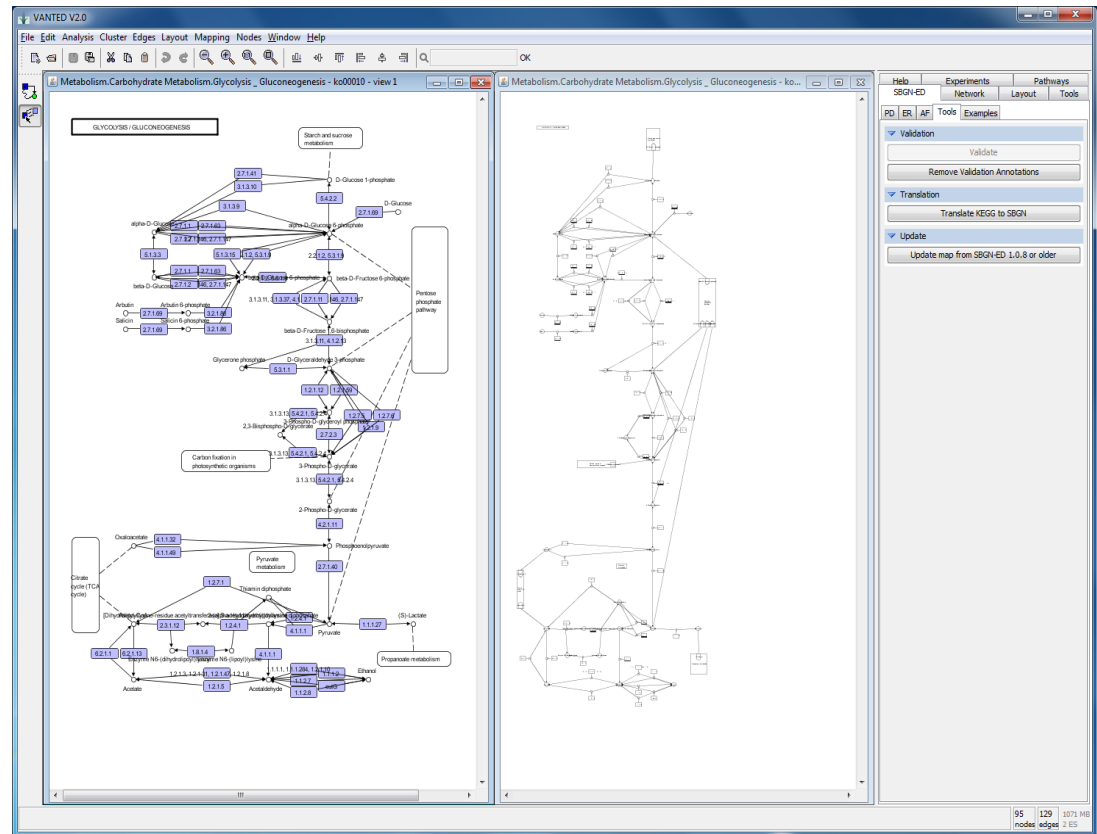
VANTED V2.0

File Edit Analysis Cluster Edges Layout Mapping Nodes Window Help

OK

Metabolism.Carbohydrate Metabolism.Glycolysis _ Gluconeogenesis - ko00010 - view 1

Metabolism.Carbohydrate Metabolism.Glycolysis _ Gluconeogenesis - ko...

GLYCOLYSIS / GLUCONEOGENESIS

Starch and sucrose metabolism

2.7.1.41
3.1.3.10
D-Glucose 1-phosphate
5.4.2.2
D-Glucose
2.7.1.69
3.1.3.9
alpha-D-Glucose
alpha-D-Glucose 6-phosphate
2.7.1.1
2.7.1.63
2.7.1.2
5.1.3.3
5.1.3.15
5.3.1.9
2.7.1.1
2.7.1.63
beta-D-Glucose
2.7.1.2
beta-D-Fructose 6-phosphate
Arbutin
Arbutin 6-phosphate
2.7.1.69
3.2.1.86
Salicin
Salicin 6-phosphate
2.7.1.69
3.2.1.86
3.1.3.11
2.7.1.11
beta-D-Fructose 1,6-bisphosphate
Pentose phosphate pathway
3.1.3.11, 4.1.2.13
Glycerone phosphate
D-Glyceraldehyde 3-phosphate
5.3.1.1
1.2.1.12
1.2.7.6
3.1.3.13
5.4.2.1, 5.4.2.4
2.3-Bisphospho-D-glycerate
3-Phospho-D-glyceroyl phosphate
1.2.7.5
1.2.7.6
1.2.1.9
2.7.2.3
Carbon fixation in photosynthetic organisms
3.1.3.13
5.4.2.1, 5.4.2.4
3-Phospho-D-glycerate
3.1.3.13
5.4.2.1, 5.4.2.4
2-Phospho-D-glycerate
4.2.1.11
Oxaloacetate
4.1.1.32
4.1.1.49
Phosphoenolpyruvate
Pyruvate metabolism
Citrate cycle (TCA cycle)
2.7.1.40
1.2.7.1
Thiamin diphosphate
2.3.1.12
1.2.4.1
1.8.1.4
4.1.1.1
Pyruvate
1.1.1.27
(S)-Lactate
6.2.1.1
6.2.1.13
Enzyme N6-(dihydrolipoyl)lysine
Enzyme N6-(lipoyl)lysine
4.1.1.1
Propanoate metabolism
1.2.1.3, 1.2.1.5, 1.2.1.8
Acetate
1.2.1.5
Acetaldehyde
1.1.1.1
1.1.1.2
1.1.2.8
Ethanol

Help
Experiments
Pathways
SBGN-ED
Network
Layout
Tools
PD
ER
AF
Tools
Examples
Validation
Validate
Remove Validation Annotations
Translation
Translate KEGG to SBGN
Update
Update map from SBGN-ED 1.0.8 or older

95 nodes
129 edges
1071 MB
2 ES